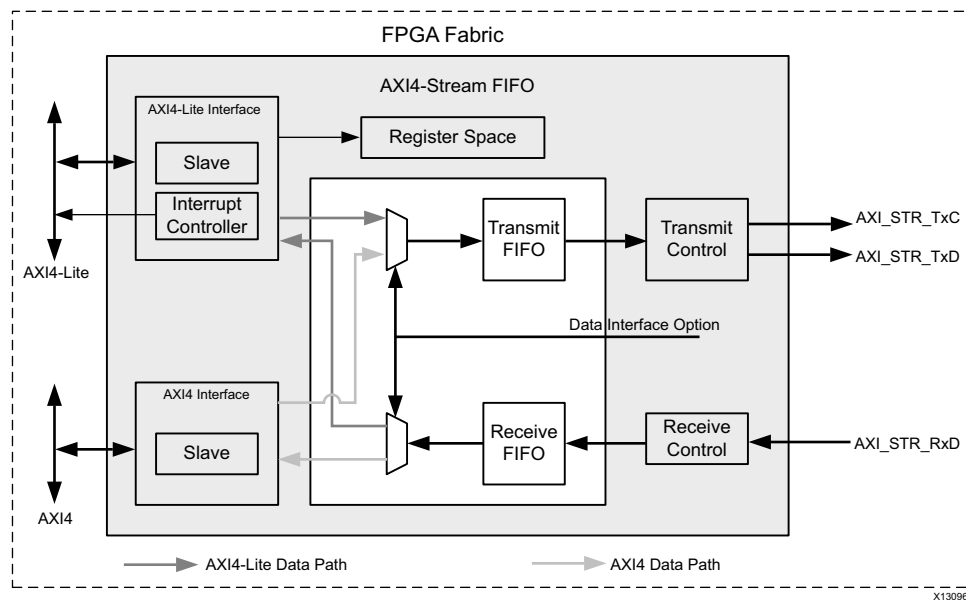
FPGA Fabric

AXI4-Stream FIFO

AXI4-Lite Interface

Slave

Interrupt Controller

Register Space

Transmit FIFO

Transmit Control

AXI_STR_TxC

AXI_STR_TxD

AXI4-Lite

Data Interface Option

AXI4 Interface

Slave

Receive FIFO

Receive Control

AXI_STR_RxD

AXI4

AXI4-Lite Data Path

AXI4 Data Path

X13096